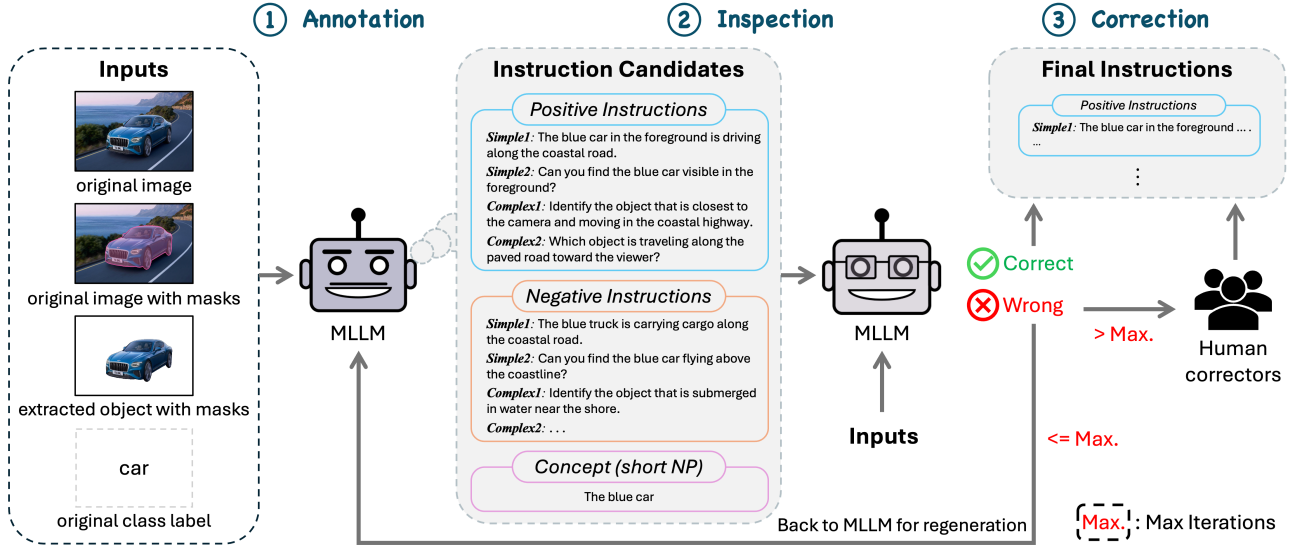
① Annotation

② Inspection

③ Correction

Inputs

original image

original image with masks

extracted object with masks

car

original class label

MLLM

Instruction Candidates

Positive Instructions

Simple1: The blue car in the foreground is driving along the coastal road.

Simple2: Can you find the blue car visible in the foreground?

Complex1: Identify the object that is closest to the camera and moving in the coastal highway.

Complex2: Which object is traveling along the paved road toward the viewer?

Negative Instructions

Simple1: The blue truck is carrying cargo along the coastal road.

Simple2: Can you find the blue car flying above the coastline?

Complex1: Identify the object that is submerged in water near the shore.

Complex2: . . .

Concept (short NP)

The blue car

MLLM

Inputs

Correct

Wrong

> Max.

<= Max.

Human correctors

Final Instructions

Positive Instructions

Simple1: The blue car in the foreground ....

...

⋮

Back to MLLM for regeneration

Max. : Max Iterations